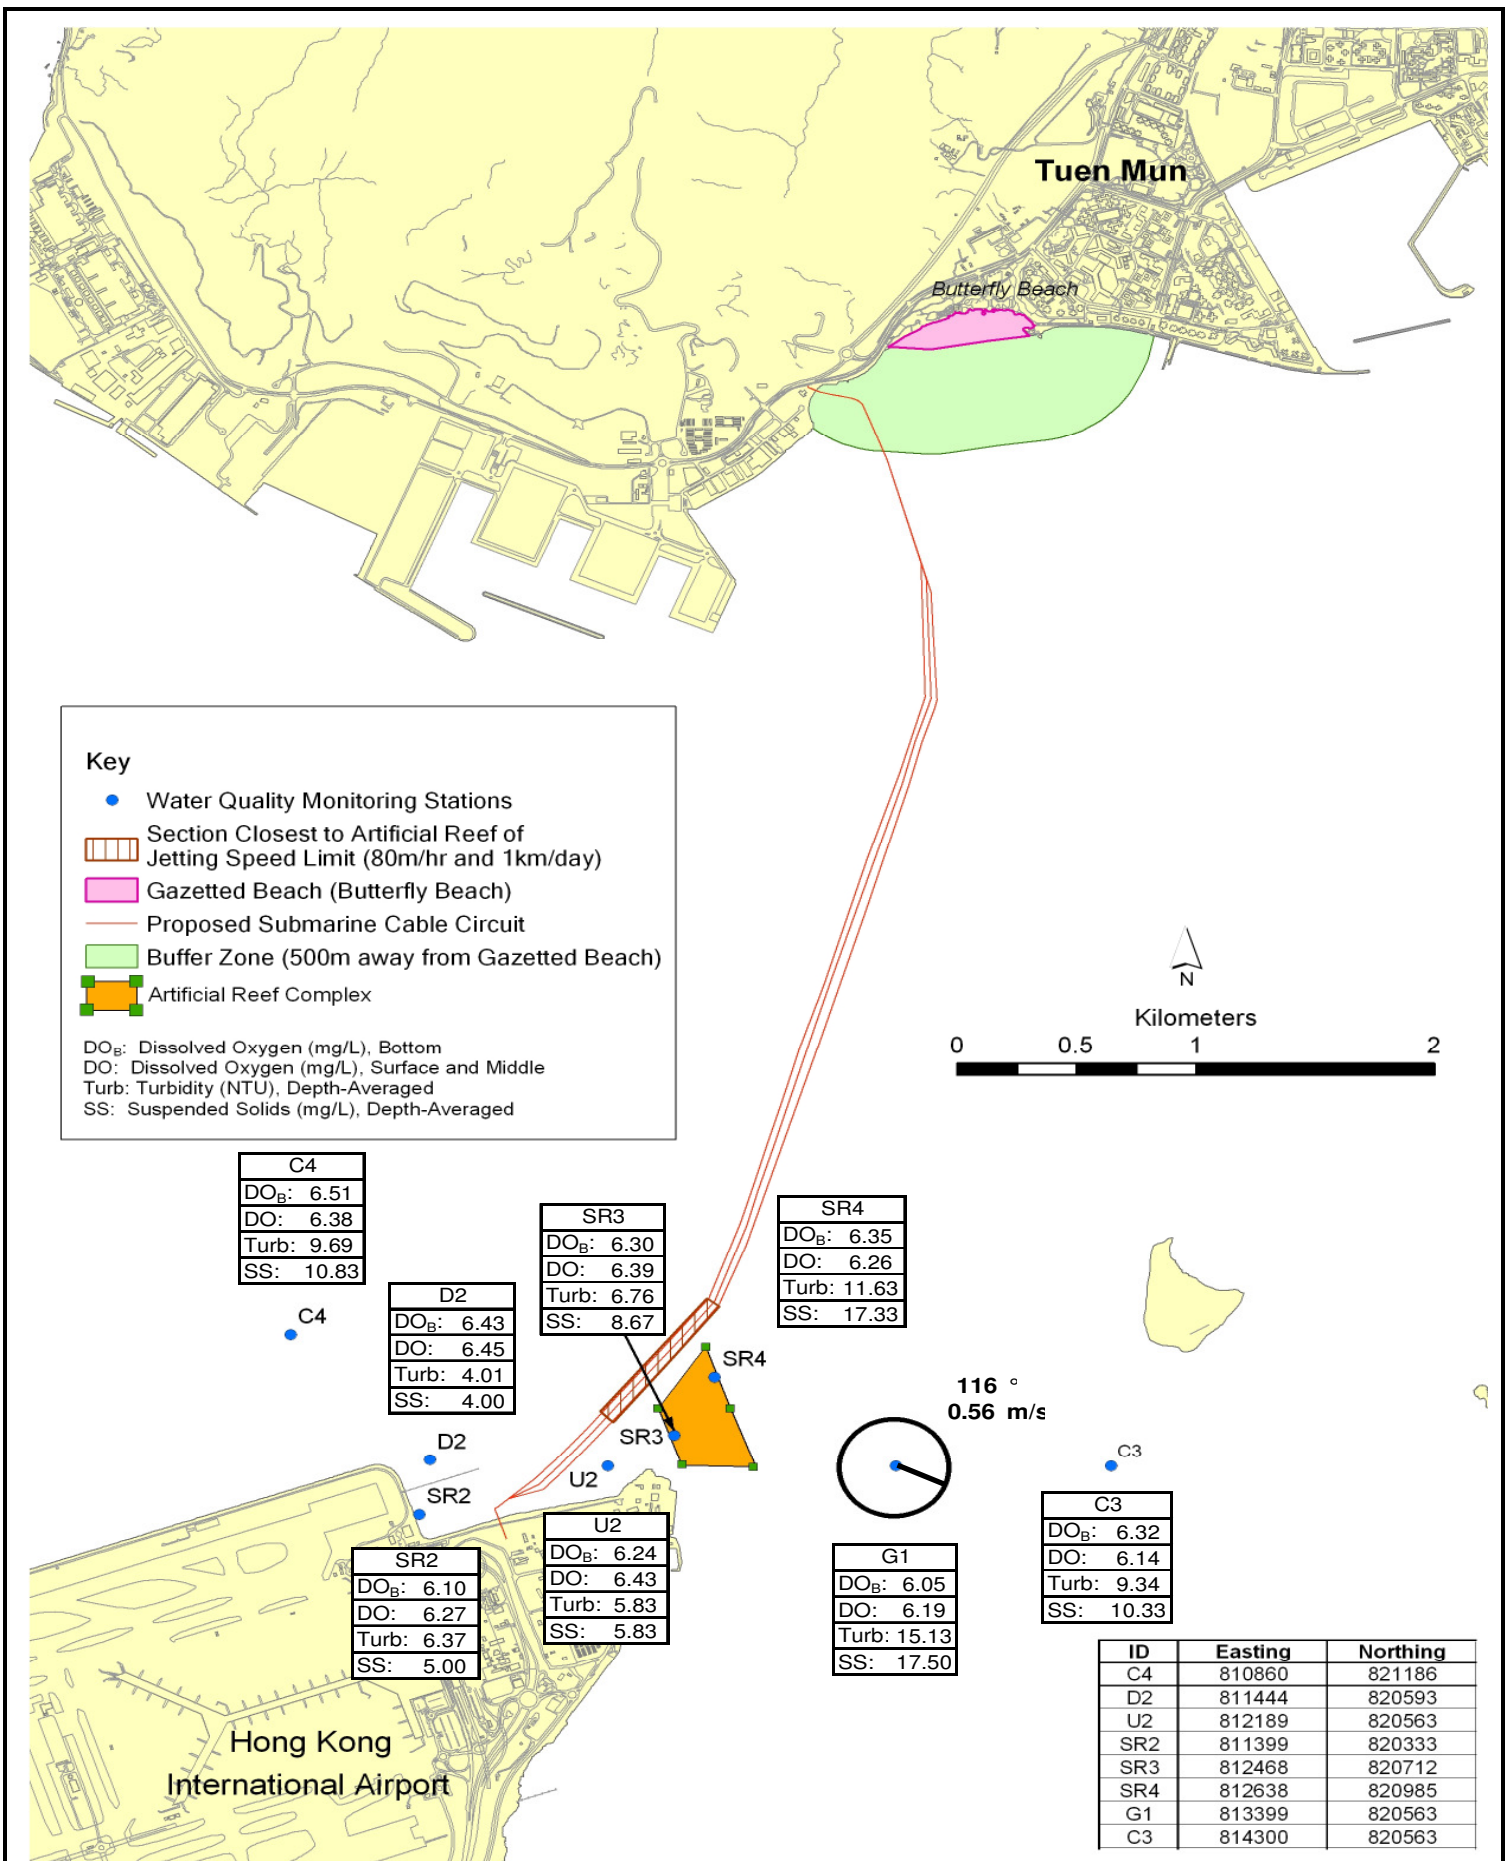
Tuen Mun

Butterfly Beach

Key

Water Quality Monitoring Stations

Section Closest to Artificial Reef of Jetting Speed Limit (80m/hr and 1km/day)

Gazetted Beach (Butterfly Beach)

Proposed Submarine Cable Circuit

Buffer Zone (500m away from Gazetted Beach)

Artificial Reef Complex

DO$_B$: Dissolved Oxygen (mg/L), Bottom
DO: Dissolved Oxygen (mg/L), Surface and Middle
Turb: Turbidity (NTU), Depth-Averaged
SS: Suspended Solids (mg/L), Depth-Averaged

N

Kilometers
0 0.5 1 2

| C4 | |
|---|---|
| DO$_B$: | 6.51 |
| DO: | 6.38 |
| Turb: | 9.69 |
| SS: | 10.83 |

| SR3 | |
|---|---|
| DO$_B$: | 6.30 |
| DO: | 6.39 |
| Turb: | 6.76 |
| SS: | 8.67 |

| SR4 | |
|---|---|
| DO$_B$: | 6.35 |
| DO: | 6.26 |
| Turb: | 11.63 |
| SS: | 17.33 |

| D2 | |
|---|---|
| DO$_B$: | 6.43 |
| DO: | 6.45 |
| Turb: | 4.01 |
| SS: | 4.00 |

C4

SR4

116 °
0.56 m/s

D2

SR3

C3

U2

SR2

| U2 | |
|---|---|
| DO$_B$: | 6.24 |
| DO: | 6.43 |
| Turb: | 5.83 |
| SS: | 5.83 |

| C3 | |
|---|---|
| DO$_B$: | 6.32 |
| DO: | 6.14 |
| Turb: | 9.34 |
| SS: | 10.33 |

| SR2 | |
|---|---|
| DO$_B$: | 6.10 |
| DO: | 6.27 |
| Turb: | 6.37 |
| SS: | 5.00 |

| G1 | |
|---|---|
| DO$_B$: | 6.05 |
| DO: | 6.19 |
| Turb: | 15.13 |
| SS: | 17.50 |

| ID | Easting | Northing |
|---|---|---|
| C4 | 810860 | 821186 |
| D2 | 811444 | 820593 |
| U2 | 812189 | 820563 |
| SR2 | 811399 | 820333 |
| SR3 | 812468 | 820712 |
| SR4 | 812638 | 820985 |
| G1 | 813399 | 820563 |
| C3 | 814300 | 820563 |

Hong Kong
International Airport